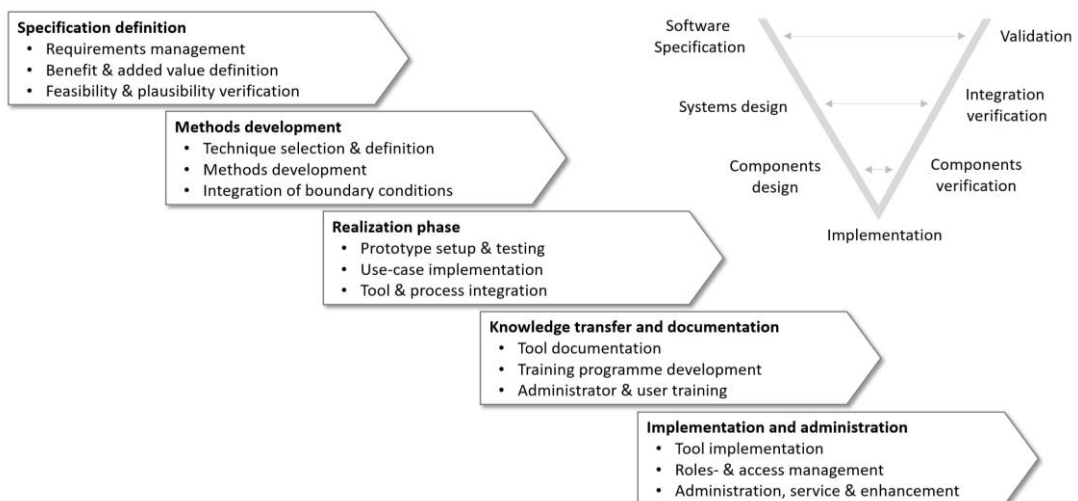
**Specification definition**
- Requirements management
- Benefit & added value definition
- Feasibility & plausibility verification

**Methods development**
- Technique selection & definition
- Methods development
- Integration of boundary conditions

**Realization phase**
- Prototype setup & testing
- Use-case implementation
- Tool & process integration

**Knowledge transfer and documentation**
- Tool documentation
- Training programme development
- Administrator & user training

**Implementation and administration**
- Tool implementation
- Roles- & access management
- Administration, service & enhancement

Software Specification

Validation

Systems design

Integration verification

Components design

Components verification

Implementation